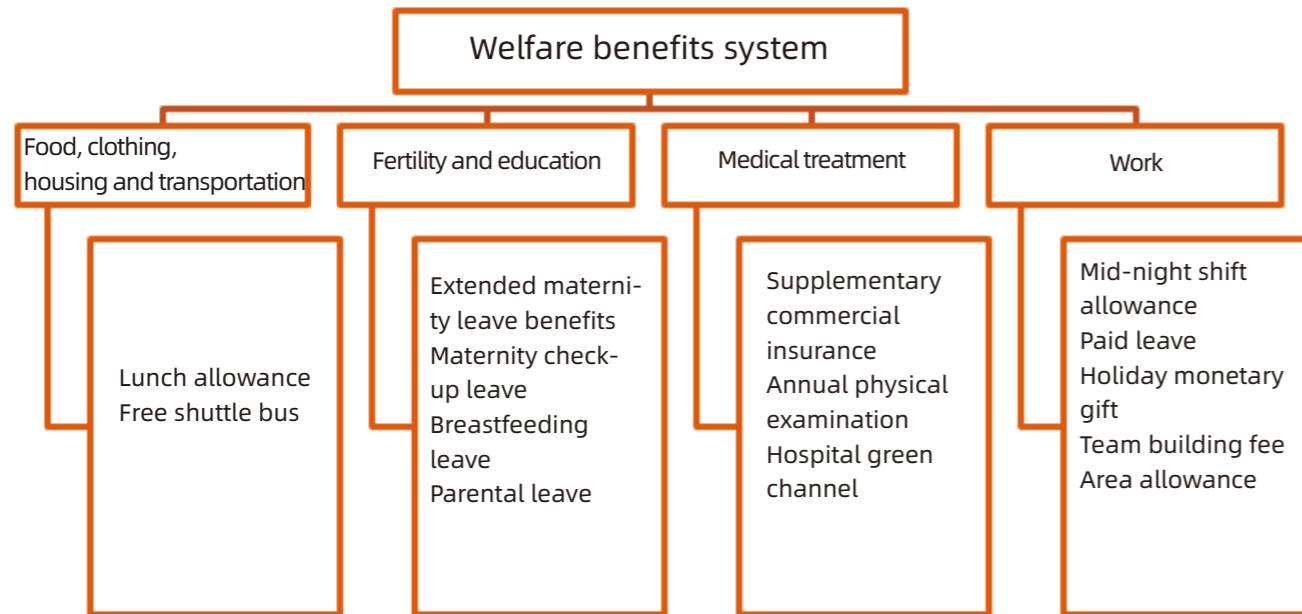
Welfare benefits system

Food, clothing, housing and transportation

Fertility and education

Medical treatment

Work

Lunch allowance
Free shuttle bus

Extended maternity leave benefits
Maternity check-up leave
Breastfeeding leave
Parental leave

Supplementary commercial insurance
Annual physical examination
Hospital green channel

Mid-night shift allowance
Paid leave
Holiday monetary gift
Team building fee
Area allowance